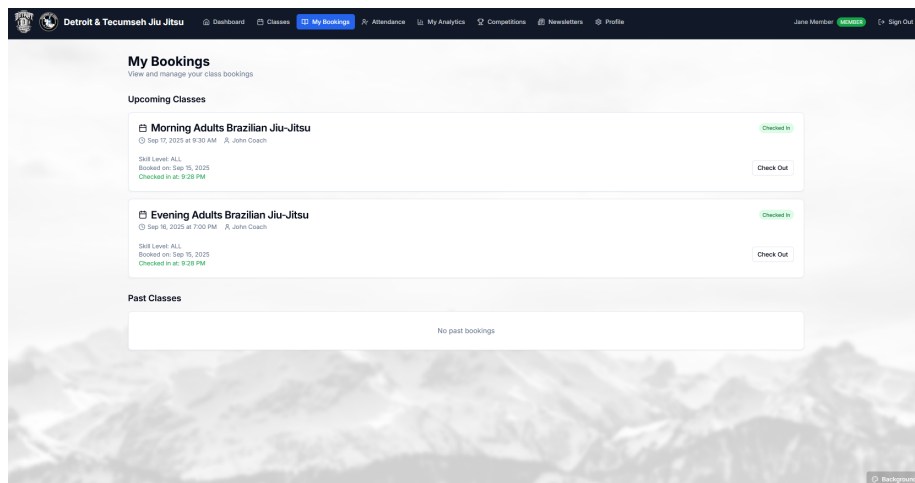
Detroit & Tecumseh Jiu Jitsu Dashboard Classes My Bookings Attendance My Analytics Competitions Newsletters Profile Jane Member MEMBER Sign Out

My Bookings
View and manage your class bookings

Upcoming Classes

Morning Adults Brazilian Jiu-Jitsu
Checked In
Sep 17, 2025 at 9:30 AM John Coach
Skill Level: ALL
Booked on: Sep 15, 2025
Checked in at: 9:28 PM
Check Out

Evening Adults Brazilian Jiu-Jitsu
Checked In
Sep 16, 2025 at 7:00 PM John Coach
Skill Level: ALL
Booked on: Sep 15, 2025
Checked in at: 9:28 PM
Check Out

Past Classes

No past bookings

Backgroun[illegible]